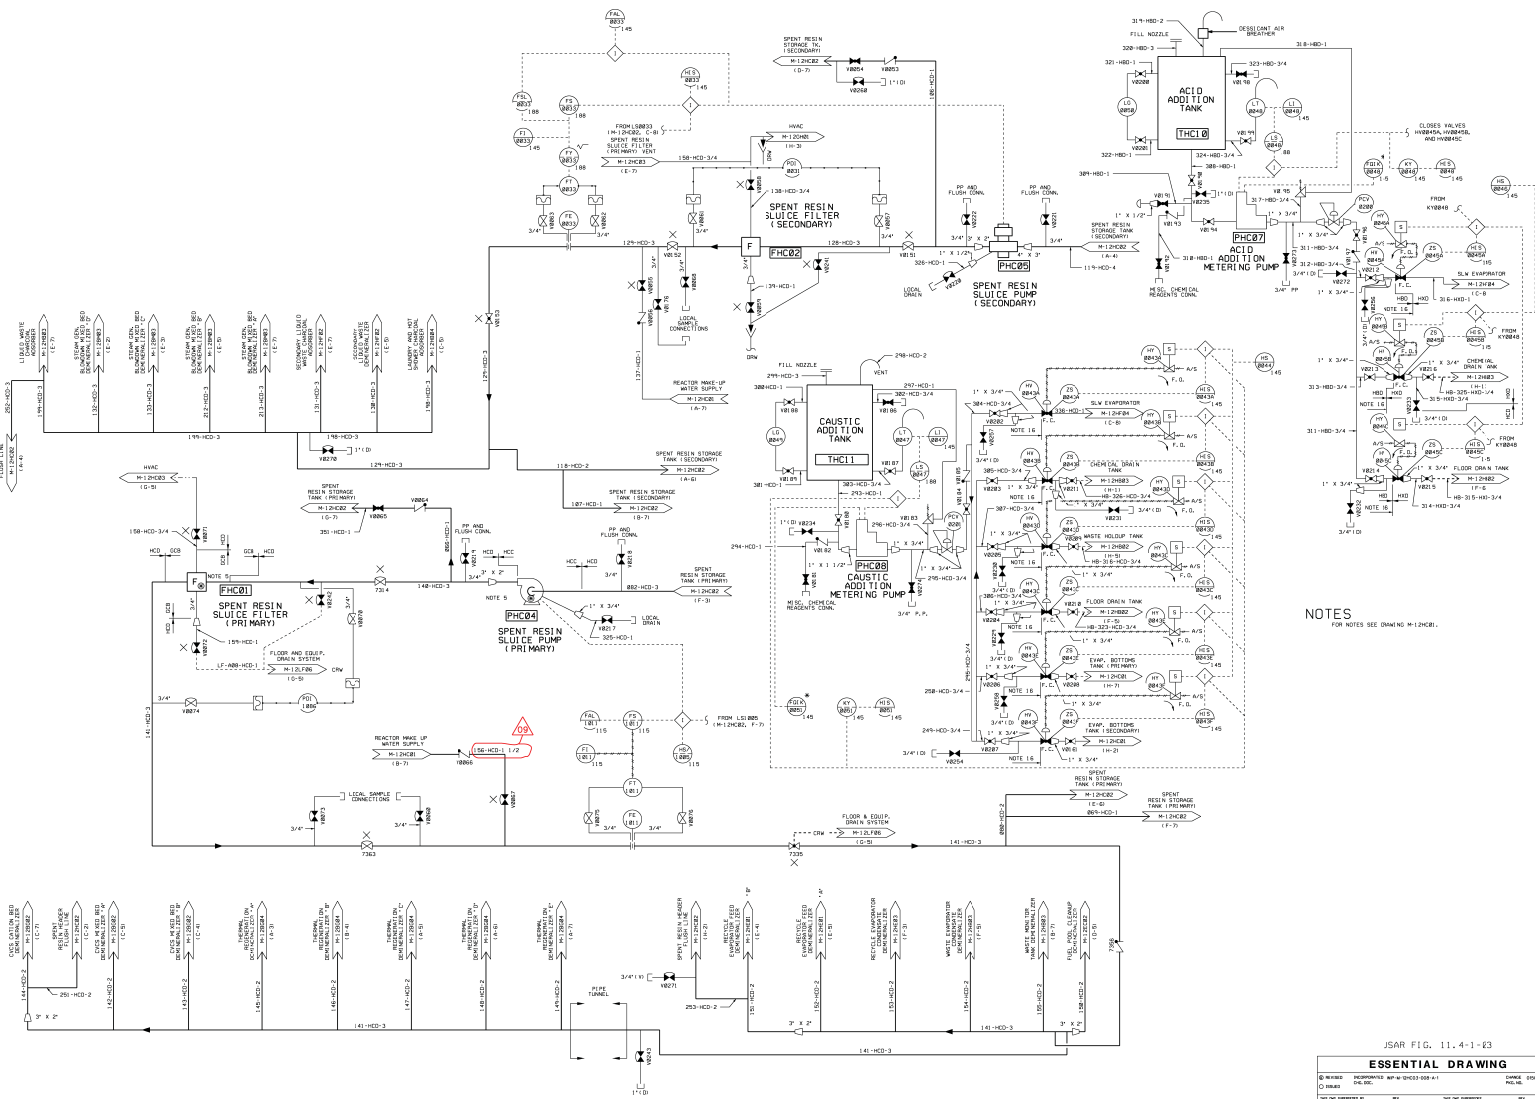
FAL
0033
145

FSL
0033
188

FS
0033
188

FI
0033
145

FY
0033
188

HIS
0033
145

FROM LS0033
(M-12HC02, C-8)

SPENT RESIN
SLUICE FILTER
(PRIMARY) VENT
M-12HC03
(E-7)

FT
0033

FE
0033

V0063
V0062
3/4"
3/4"

SPENT RESIN
STORAGE TK.
(SECONDARY)
M-12HC02
(D-7)
V0264
V0253
1"(D)
V0260

086-HCD-1

HVAC
M-12HC01
(H-3)

158-HCD-3/4

DRN

PDI
0031

V0058
138-HCD-3/4

SPENT RESIN
SLUICE FILTER
(SECONDARY)

V0061
V0057
3/4"
3/4"

129-HCD-3
V0152
F
FHC02
128-HCD-3
V0151
1" X 1/2"
326-HCD-1

PP AND
FLUSH CONN.
V0222
3/4"
3" X 3"

PP AND
FLUSH CONN.
V0221
3/4"
4" X 3"

SPENT RESIN
STORAGE TANK
(SECONDARY)
M-12HC02
(A-4)
113-HCD-4

PHC05
SPENT RESIN
SLUICE PUMP
(SECONDARY)

LOCAL
DRAIN
V0220

V0176
V0056
V0055
V0065

V0241
139-HCD-1
V0059
DRN

LOCAL
SAMPLE
CONNECTIONS

137-HCD-1

V0153
129-HCD-3

REACTOR MAKE-UP
WATER SUPPLY
M-12HC01
(A-7)

LIQUID WASTE
CHEMICAL
ADSORBER
M-12HB03
(E-7)

STEAM GEN.
BLOWDOWN MIXED BED
DEMINERALIZER 'D'
M-12HB03
(E-2)

STEAM GEN.
BLOWDOWN MIXED BED
DEMINERALIZER 'C'
M-12HB03
(E-3)

STEAM GEN.
BLOWDOWN MIXED BED
DEMINERALIZER 'B'
M-12HB03
(E-5)

STEAM GEN.
BLOWDOWN MIXED BED
DEMINERALIZER 'A'
M-12HB03
(E-7)

SECONDARY LIQUID
WASTE CHEMICAL
ADSORBER
M-12HF02
(E-7)

SECONDARY
LIQUID WASTE
DEMINERALIZER
M-12HF02
(C-5)

LAUNDRY AND HOT
SHOWER CHEMICAL
ADSORBER
M-12HB04
(C-5)

252-HCD-3
199-HCD-3
132-HCD-3
133-HCD-3
212-HCD-3
213-HCD-3
131-HCD-3
130-HCD-3
198-HCD-3

M-12HC01
(A-4)
FROM

199-HCD-3
198-HCD-3
1"(D)
V0270
129-HCD-3

118-HCD-2
SPENT RESIN STORAGE
TANK (SECONDARY)
M-12HC02
(A-6)

107-HCD-1
SPENT RESIN STORAGE
TANK (SECONDARY)
M-12HC02
(B-7)

HVAC
M-12HC03
(G-5)

158-HCD-3/4
V0071

SPENT
RESIN STORAGE
TANK (PRIMARY)
M-12HC02
(G-7)
V0065
V0064
351-HCD-1
066-HCD-1

HCD GCB GCB HCD
3/4"
HCD HCC
HCC HCD

F
NOTE 5
FHC01
SPENT RESIN
SLUICE FILTER
(PRIMARY)

PP AND
FLUSH CONN.
V0218
3/4"
3" X 2"

PP AND
FLUSH CONN.

7314
140-HCD-3
NOTE 5
002-HCD-3
SPENT
RESIN STORAGE
TANK (PRIMARY)
M-12HC02
(F-3)

PHC04
SPENT RESIN
SLUICE PUMP
(PRIMARY)

1" X 3/4"
V0217
325-HCD-1
LOCAL
DRAIN

V0242
V0070
3/4"

HCD
GCB
3/4"
V0072
159-HCD-1

FLOOR AND EQUP.
DRAIN SYSTEM
M-12LF06
(G-5)
LF-A00-HCD-1
CRW

3/4"
V0074
PDI
1006

141-HCD-3

REACTOR MAKE UP
WATER SUPPLY
M-12HC01
(B-7)
V0066
09
156-HCD-1 1/2
V0067

FAL
1001
115

FS
1001
115

FI
1001
115

HS/
1005
115

FROM LS1005
(M-12HC02, F-7)

FT
1011

V0075
FE
1011
V0076
3/4"
3/4"

LOCAL SAMPLE
CONNECTIONS
V0073
V0068
3/4"
3/4"
7363

FLOOR & EQUIP.
DRAIN SYSTEM
CRW
M-12LF06
(G-5)
7335
141-HCD-3

FILL NOZZLE
299-HCD-3
298-HCD-2
VENT
300-HCD-3
V0108
297-HCD-1
302-HCD-3/4
V0106

CAUSTIC
ADDITION
TANK
THC11

LG
0045

LT
0047

LI
0047
145

V0109
V0107
LS
0047
188

301-HCD-1
303-HCD-3/4
293-HCD-1
V0105
V0184

1"(D) V0234
V0102
V0103
V0100
296-HCD-3/4
1" X 1 1/2"
1" X 3/4"
PCV
0201
294-HCD-1
V0274
295-HCD-3/4

V0101
MISC. CHEMICAL
REAGENTS CONN.

PHC08
CAUSTIC
ADDITION
METERING PUMP
3/4" P.P.

FQIK
0051
145

KY
0051
145

HIS
0051
145

1" X 3/4"
304-HCD-3/4
V0202
NOTE 16
336-HCD-1
SLW EVAPORATOR
M-12HF04
(C-8)

HY
0043A
ZS
0043A
HY
0043B

305-HCD-3/4
V0203
NOTE 16
HB-326-HCD-3/4
CHEMICAL DRAIN
TANK
M-12HB03
(H-1)
V0231

307-HCD-3/4
V0205
NOTE 16
HB-316-HCD-3/4
WASTE HOLDUP TANK
M-12HB02
(H-5)

306-HCD-3/4
V0204
NOTE 16
HB-323-HCD-3/4
FLOOR DRAIN TANK
M-12HB02
(F-5)

250-HCD-3/4
V0206
EVAP. BOTTOMS
TANK (PRIMARY)
M-12HC01
(H-7)

249-HCD-3/4
V0207
V0161
EVAP. BOTTOMS
TANK (SECONDARY)
M-12HC01
(H-2)

3/4"(D)
V0254
NOTE 16

HY S I
0043A
A/S
F.O.
HS
0044
145
HIS
0043A
145
HIS
0043B
145
HIS
0043C
145
HIS
0043D
145
HIS
0043E
145
HIS
0043F
145
F.C.

NOTES
FOR NOTES SEE DRAWING M-12HC01.

SPENT
RESIN STORAGE
TANK (PRIMARY)
M-12HC02
(E-8)
000-HCD-2

SPENT
RESIN STORAGE
TANK (PRIMARY)
069-HCD-1
M-12HC02
(F-7)

319-HBD-2
FILL NOZZLE
DESSICANT AIR
BREATHER
320-HBD-3
318-HBD-1
321-HBD-1
V0200
323-HBD-3/4
V0198

ACID
ADDITION
TANK
THC10

LG
0050
V0201
LT
0048
LI
0048
145
LS
0048
88
322-HBD-1
324-HBD-3/4
308-HBD-1
V0199
CLOSES VALVES
HV0045A, HV0045B,
AND HV0045C

309-HBD-1
V0197
V0195
317-HBD-3/4
V0235
V0191
1" X 1/2"
V0193
V0194
1" X 3/4"
PHC07
ACID
ADDITION
METERING PUMP
V0192
310-HBD-1
MISC. CHEMICAL
REAGENTS CONN.
3/4" PP

FQIK
0046
KY
0046
145
HIS
0046
145
HS
0046
145
FROM
KY0046
PCV
0200
HY
0045A
ZS
0045A
HIS
0045A
145
V0212
V0272
312-HBD-3/4
311-HBD-3/4
3/4"(D)
1" X 3/4"
SLW EVAPORATOR
M-12HF04
(C-8)
316-HXD-1
HBD HXD
NOTE 16
V0256

FROM
KY0048
HY
0045B
ZS
0045B
HIS
0045B
145
CHEMICAL
DRAIN TANK
M-12HB03
(H-1)
HB-325-HXD-3/4
315-HXD-3/4
V0216
V0213
V0233
313-HBD-3/4
NOTE 16

HY
0045C
ZS
0045C
HIS
0045C
145
FROM
KY0048
FLOOR DRAIN TANK
M-12HB02
(F-6)
HB-315-HXD-3/4
314-HXD-3/4
V0214
V0215
1" X 3/4"
HBD HXD
NOTE 16
V0232
3/4"(D)
A/S
F.O.
F.C.

CVCS CATION BED
DEMINERALIZER
M-12HC02
(C-7)

SPENT
RESIN HEADER
FLUSH LINE
M-12HC02
(C-2)

CVCS MIXED BED
DEMINERALIZER 'A'
M-12HC02
(C-5)

CVCS MIXED BED
DEMINERALIZER 'B'
M-12HC02
(C-4)

THERMAL
REGENERATION
DEMINERALIZER 'A'
M-12HC04
(A-3)

THERMAL
REGENERATION
DEMINERALIZER 'B'
M-12HC04
(B-4)

THERMAL
REGENERATION
DEMINERALIZER 'C'
M-12HC04
(A-5)

THERMAL
REGENERATION
DEMINERALIZER 'D'
M-12HC04
(A-6)

THERMAL
REGENERATION
DEMINERALIZER 'E'
M-12HC04
(A-7)

SPENT RESIN HEADER
FLUSH LINE
M-12HC02
(H-2)

RECYCLE
EVAPORATOR FEED
DEMINERALIZER 'B'
M-12HE01
(E-4)

RECYCLE
EVAPORATOR FEED
DEMINERALIZER 'A'
M-12HE01
(E-5)

RECYCLE EVAPORATOR
CONDENSATE
DEMINERALIZER
M-12HE03
(F-3)

WASTE EVAPORATOR
CONDENSATE
DEMINERALIZER
M-12HB03
(F-5)

WASTE MONITOR
TANK DEMINERALIZER
M-12HB03
(B-7)

FUEL POOL CLEANUP
DEMINERALIZER
M-12EC02
(D-5)

144-HCD-2
251-HCD-2
3" X 2"
142-HCD-2
143-HCD-2
145-HCD-2
146-HCD-2
147-HCD-2
148-HCD-2
149-HCD-2
3/4"(Y)
V0271
253-HCD-2
PIPE
TUNNEL
150-HCD-2
152-HCD-2
153-HCD-2
154-HCD-2
155-HCD-2
156-HCD-2
3" X 2"
3" X 2"
7366
141-HCD-3
141-HCD-3
141-HCD-3
V0243
1"(D)

JSAR FIG. 11.4-1-23

ESSENTIAL DRAWING
REVISED INCORPORATED MAP-M-12HC03-008-A-1 CHG.DOC.
ISSUED
CHANGE DOC
PKG.NO.